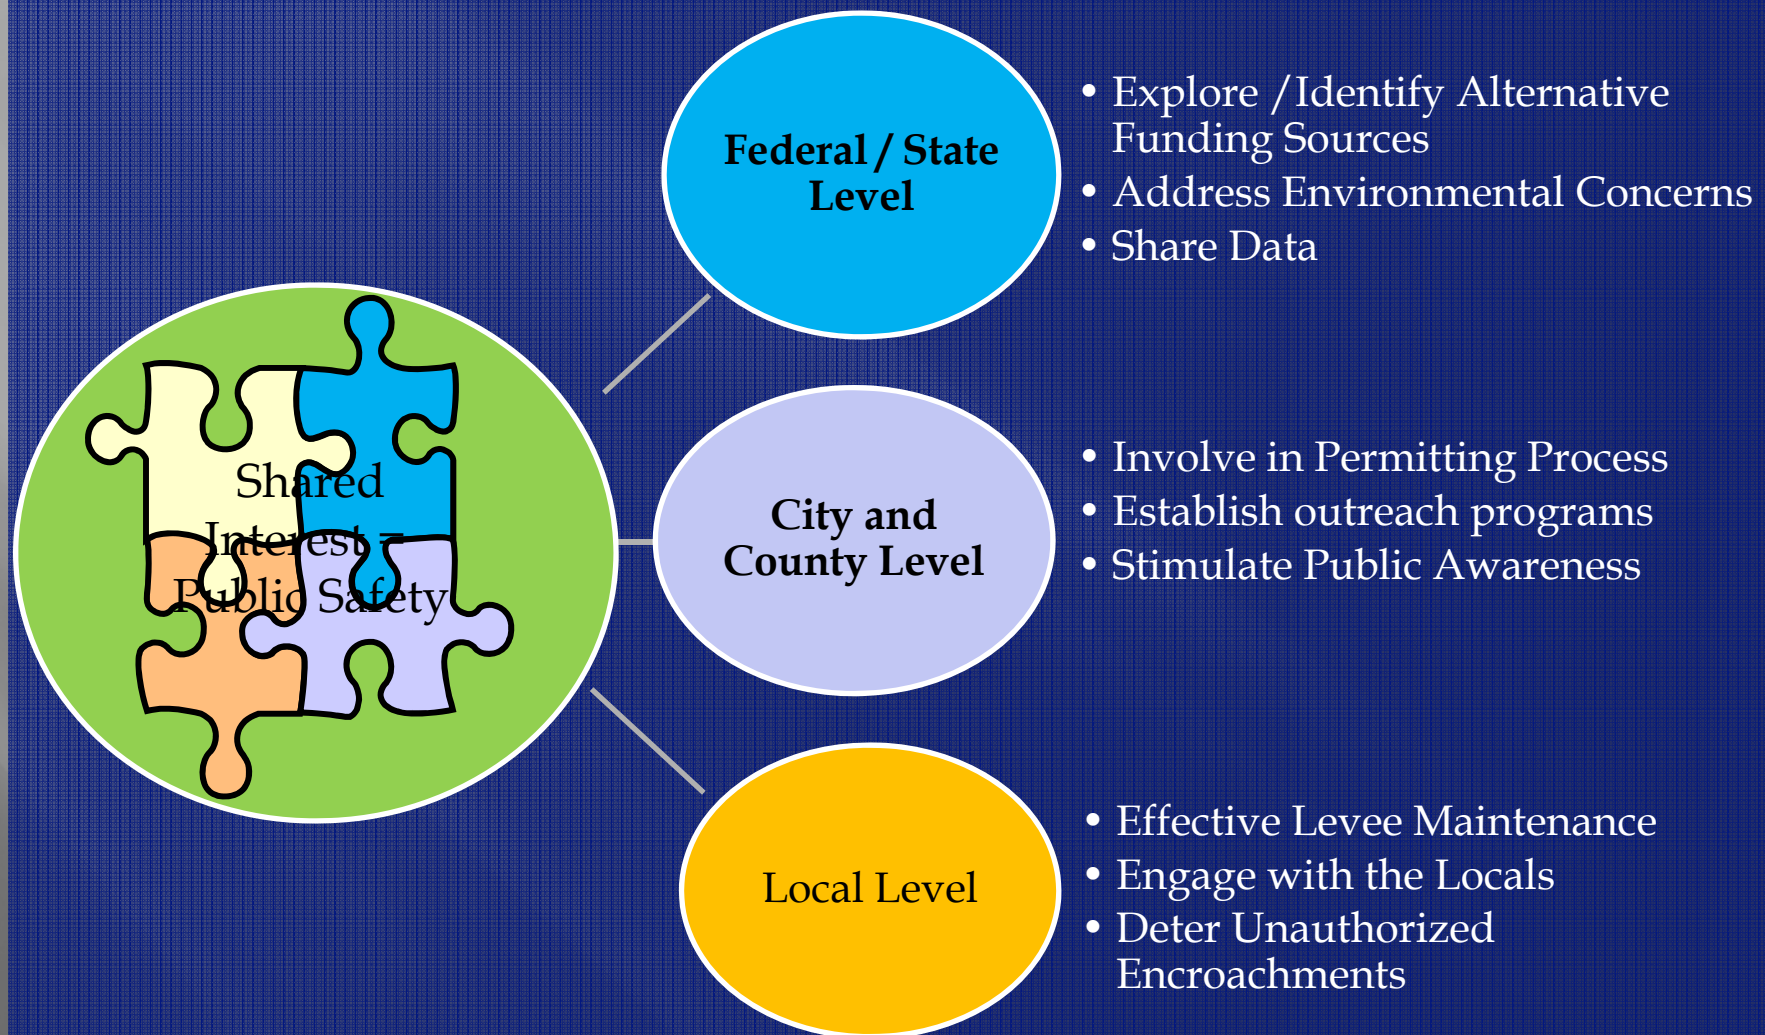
Shared Interest = Public Safety

Federal / State Level

• Explore / Identify Alternative Funding Sources
• Address Environmental Concerns
• Share Data

City and County Level

• Involve in Permitting Process
• Establish outreach programs
• Stimulate Public Awareness

Local Level

• Effective Levee Maintenance
• Engage with the Locals
• Deter Unauthorized Encroachments